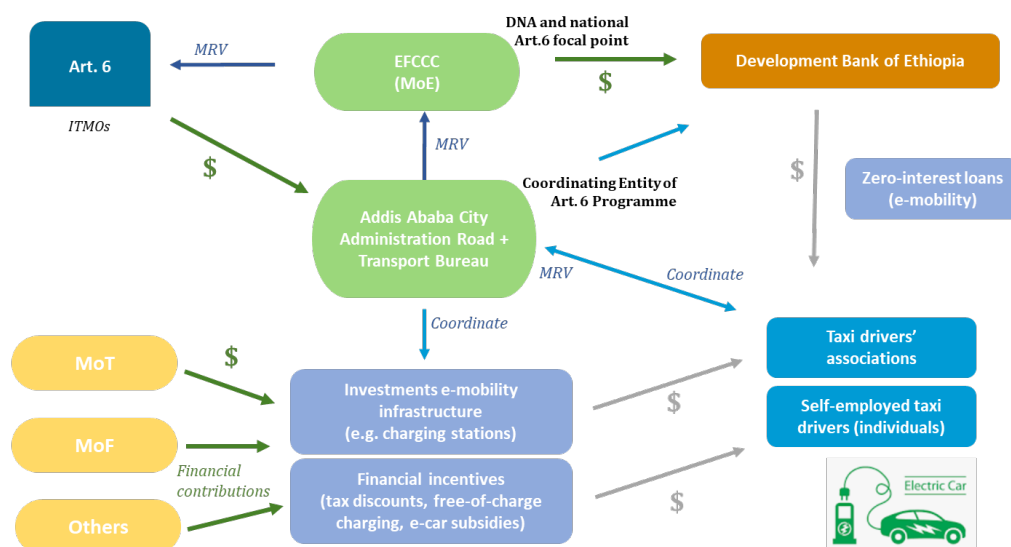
Art. 6

ITMOs

MRV

EFCCC (MoE)

DNA and national Art.6 focal point

$

Development Bank of Ethiopia

$

MRV

$

Zero-interest loans (e-mobility)

Coordinating Entity of Art. 6 Programme

Addis Ababa City Administration Road + Transport Bureau

MRV

Coordinate

Coordinate

MoT

$

Investments e-mobility infrastructure (e.g. charging stations)

Taxi drivers' associations

$

Self-employed taxi drivers (individuals)

MoF

Financial contributions

Financial incentives (tax discounts, free-of-charge charging, e-car subsidies)

$

Others

Electric Car